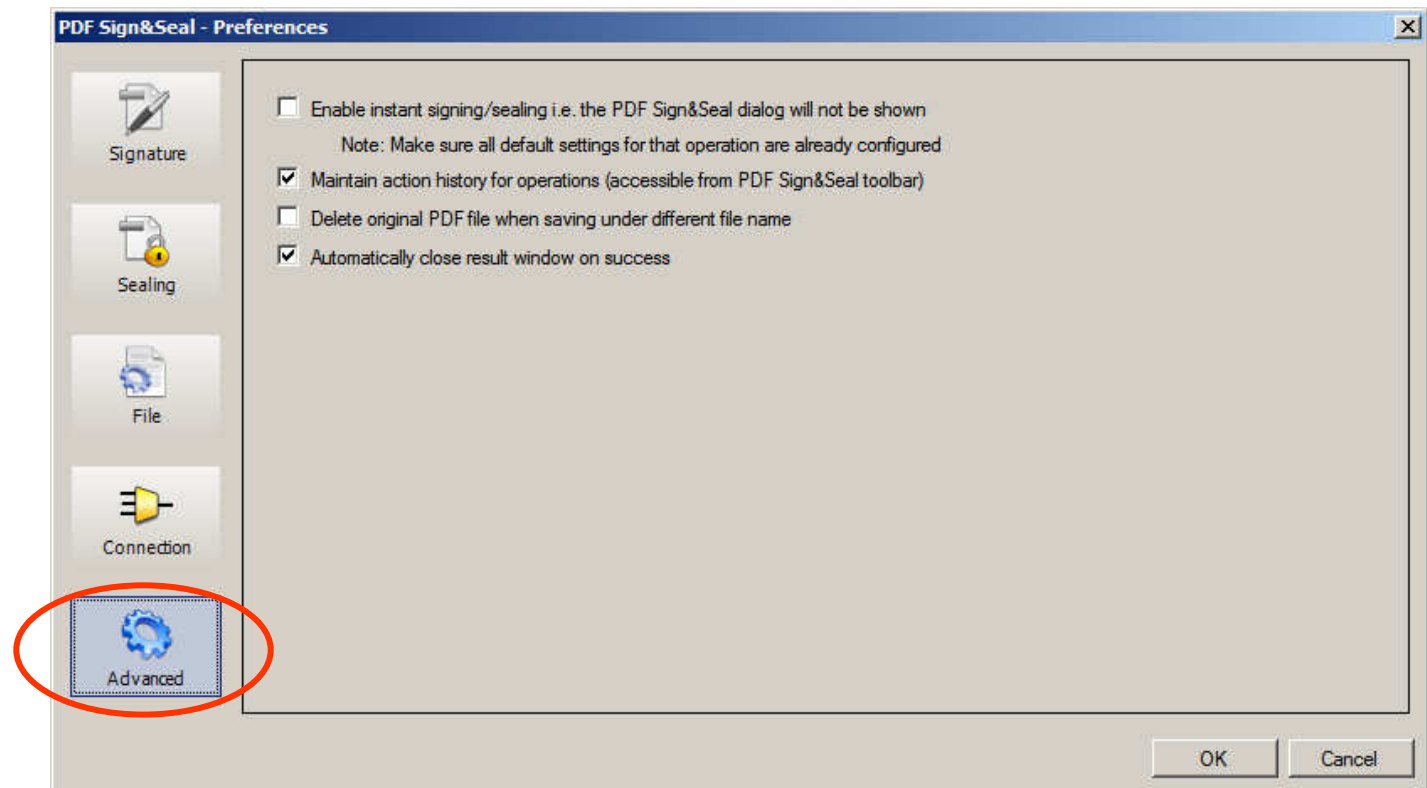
PDF Sign&Seal - Preferences

Signature

Sealing

File

Connection

Advanced

Enable instant signing/sealing i.e. the PDF Sign&Seal dialog will not be shown

Note: Make sure all default settings for that operation are already configured

Maintain action history for operations (accessible from PDF Sign&Seal toolbar)

Delete original PDF file when saving under different file name

Automatically close result window on success

OK

Cancel